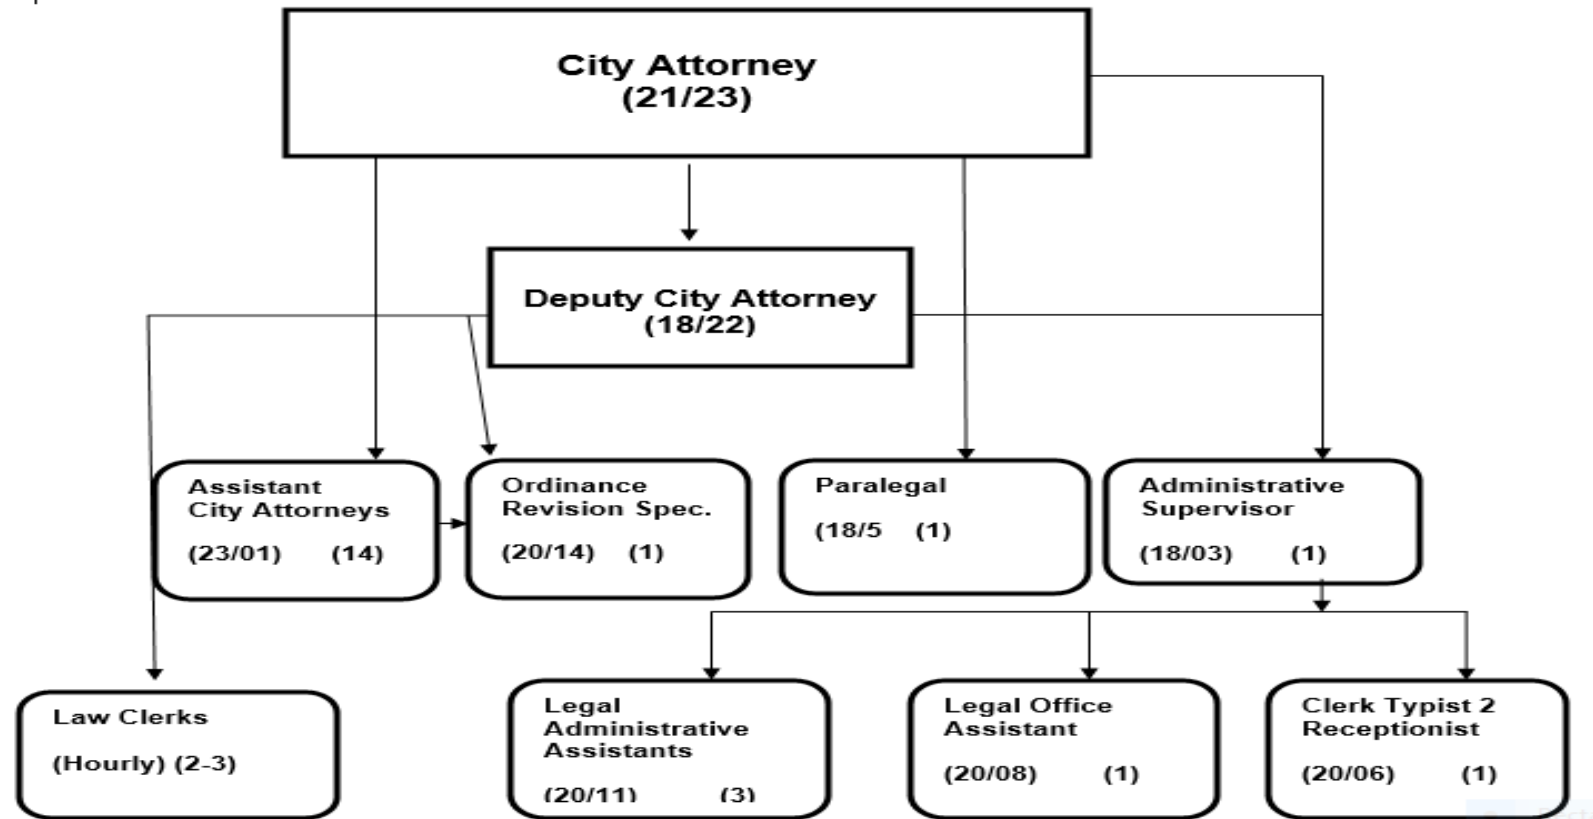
City Attorney
(21/23)

Deputy City Attorney
(18/22)

Assistant City Attorneys
(23/01) (14)

Ordinance Revision Spec.
(20/14) (1)

Paralegal
(18/5 (1)

Administrative Supervisor
(18/03) (1)

Law Clerks
(Hourly) (2-3)

Legal Administrative Assistants
(20/11) (3)

Legal Office Assistant
(20/08) (1)

Clerk Typist 2 Receptionist
(20/06) (1)